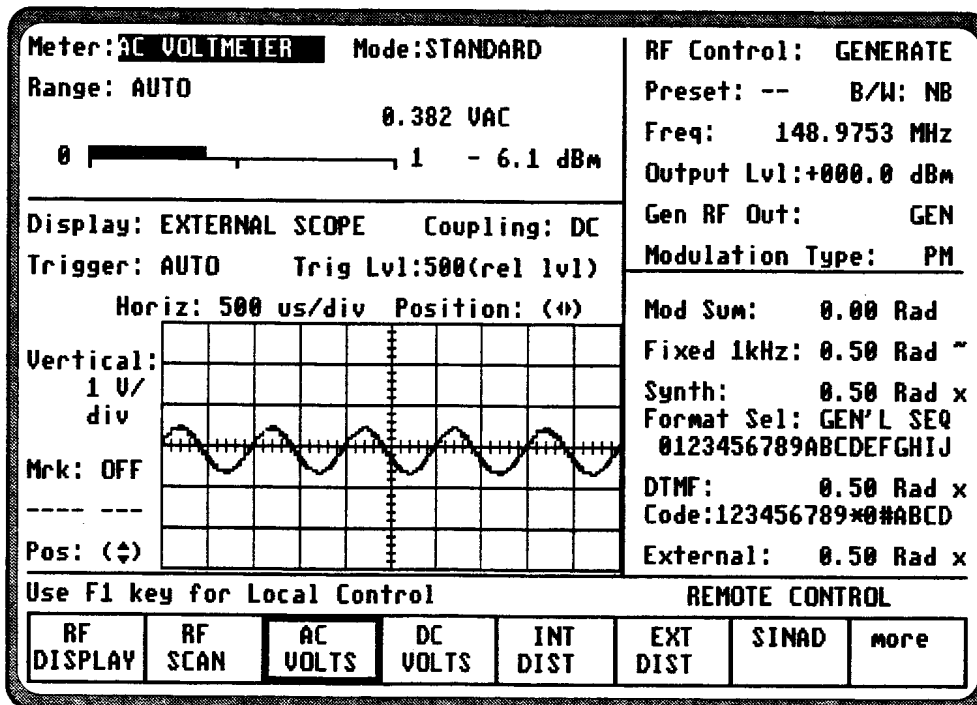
Meter: AC VOLTMETER Mode:STANDARD
Range: AUTO
0.382 VAC
0 1 - 6.1 dBm

Display: EXTERNAL SCOPE Coupling: DC
Trigger: AUTO Trig Lvl:500(rel lvl)
Horiz: 500 us/div Position: (◆)
Vertical: 1 V/ div
Mrk: OFF
---- ---
Pos: (◆)

RF Control: GENERATE
Preset: -- B/W: NB
Freq: 148.9753 MHz
Output Lvl:+000.0 dBm
Gen RF Out: GEN
Modulation Type: PM

Mod Sum: 0.00 Rad
Fixed 1kHz: 0.50 Rad ~
Synth: 0.50 Rad x
Format Sel: GEN'L SEQ
0123456789ABCDEFGHIJ
DTMF: 0.50 Rad x
Code:123456789*0#ABCD
External: 0.50 Rad x

Use F1 key for Local Control REMOTE CONTROL

| RF DISPLAY | RF SCAN | AC VOLTS | DC VOLTS | INT DIST | EXT DIST | SINAD | more |
|---|---|---|---|---|---|---|---|